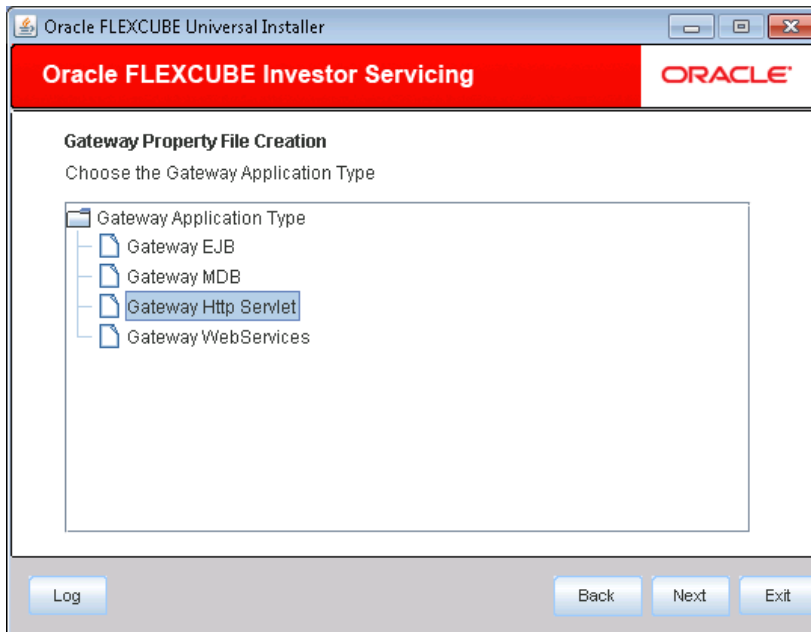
Oracle FLEXCUBE Universal Installer

Oracle FLEXCUBE Investor Servicing

ORACLE

Gateway Property File Creation

Choose the Gateway Application Type

Gateway Application Type
Gateway EJB
Gateway MDB
Gateway Http Servlet
Gateway WebServices

Log

Back

Next

Exit